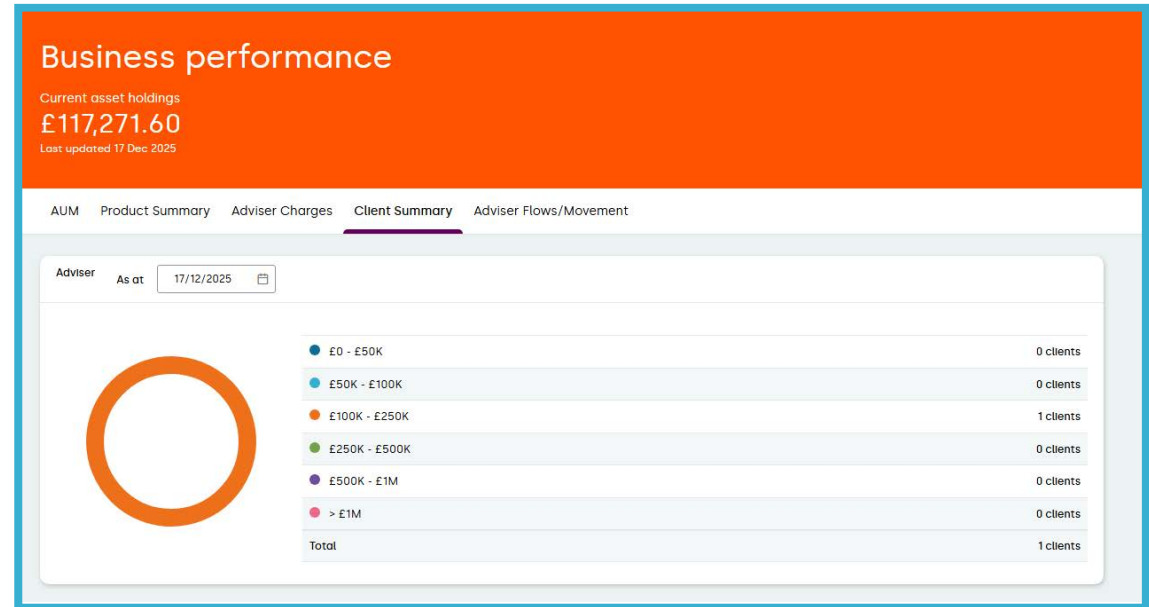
Business performance

Current asset holdings
£117,271.60
Last updated 17 Dec 2025

AUM Product Summary Adviser Charges Client Summary Adviser Flows/Movement

Adviser
As at 17/12/2025

| | |
|---|---|
| £0 - £50K | 0 clients |
| £50K - £100K | 0 clients |
| £100K - £250K | 1 clients |
| £250K - £500K | 0 clients |
| £500K - £1M | 0 clients |
| > £1M | 0 clients |
| Total | 1 clients |